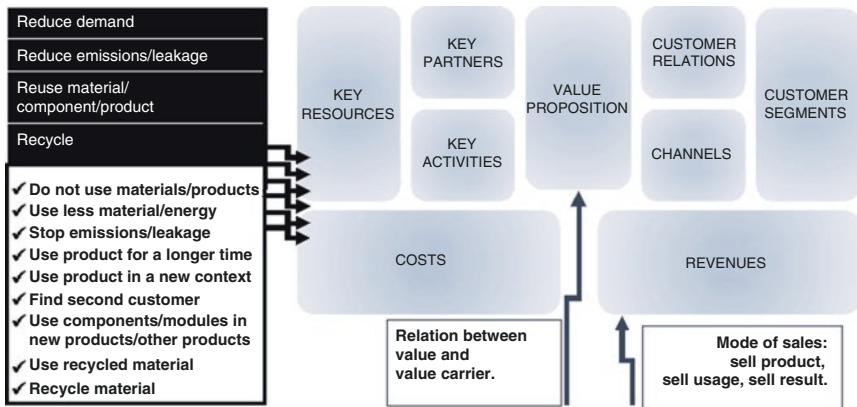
Reduce demand

Reduce emissions/leakage

Reuse material/ component/product

Recycle

✓ Do not use materials/products
✓ Use less material/energy
✓ Stop emissions/leakage
✓ Use product for a longer time
✓ Use product in a new context
✓ Find second customer
✓ Use components/modules in new products/other products
✓ Use recycled material
✓ Recycle material

KEY RESOURCES

KEY PARTNERS

KEY ACTIVITIES

VALUE PROPOSITION

CUSTOMER RELATIONS

CHANNELS

CUSTOMER SEGMENTS

COSTS

REVENUES

Relation between value and value carrier.

Mode of sales: sell product, sell usage, sell result.